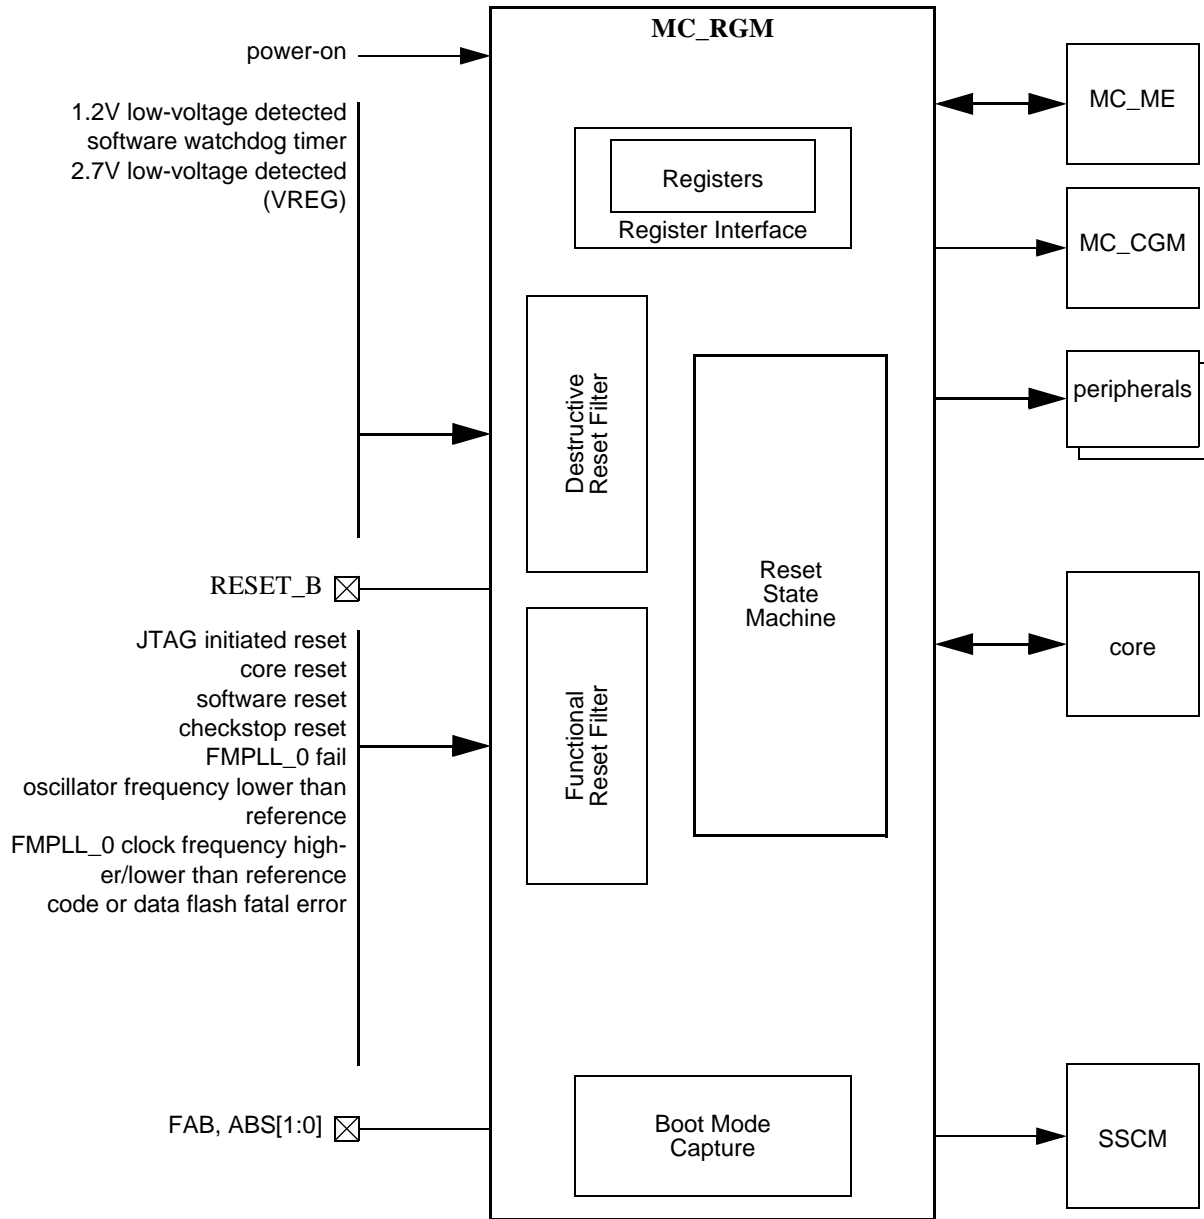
MC_RGM

power-on

1.2V low-voltage detected
software watchdog timer
2.7V low-voltage detected
(VREG)

Registers

Register Interface

Destructive Reset Filter

Reset State Machine

RESET_B

JTAG initiated reset
core reset
software reset
checkstop reset
FMPLL_0 fail
oscillator frequency lower than reference
FMPLL_0 clock frequency higher/lower than reference
code or data flash fatal error

Functional Reset Filter

FAB, ABS[1:0]

Boot Mode Capture

MC_ME

MC_CGM

peripherals

core

SSCM